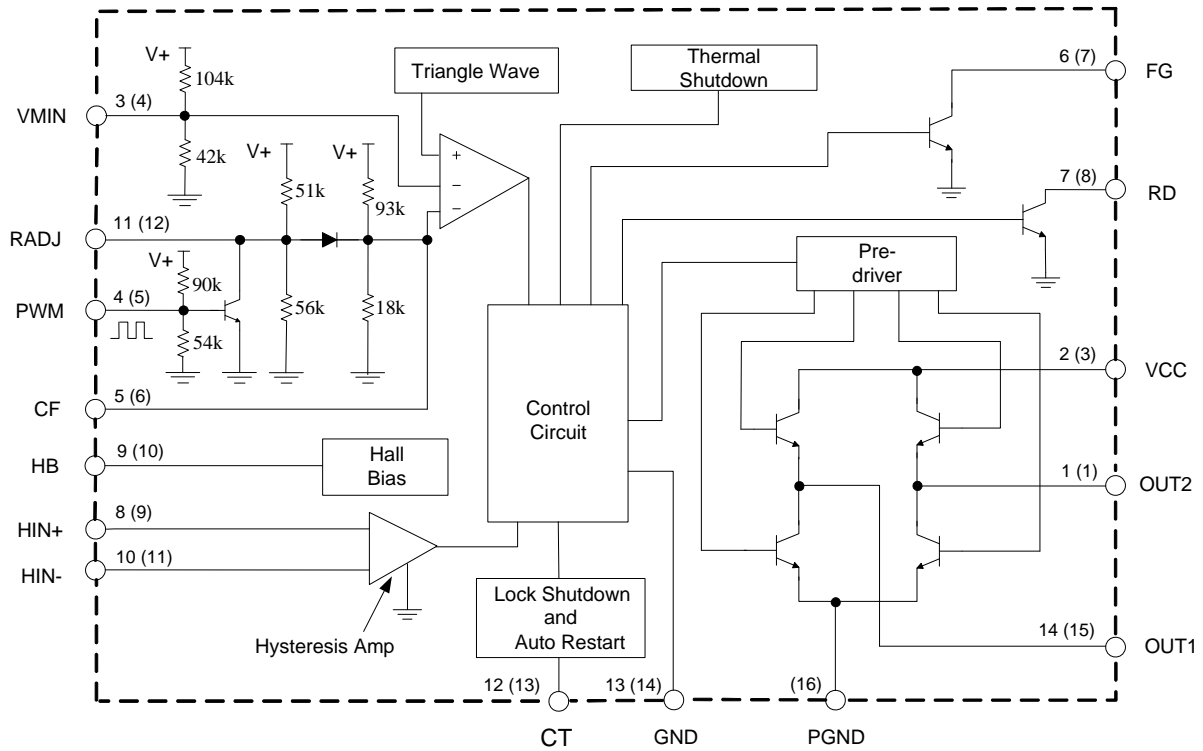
V+
104k
42k
Triangle Wave
Thermal Shutdown
6 (7)
FG
VMIN
3 (4)
+
−
−
V+
V+
51k
93k
7 (8)
RD
RADJ
11 (12)
V+
90k
Pre-driver
PWM
4 (5)
56k
18k
54k
2 (3)
VCC
CF
5 (6)
Control Circuit
HB
9 (10)
Hall Bias
1 (1)
OUT2
HIN+
8 (9)
HIN-
10 (11)
Lock Shutdown and Auto Restart
14 (15)
OUT1
Hysteresis Amp
12 (13)
13 (14)
(16)
CT
GND
PGND